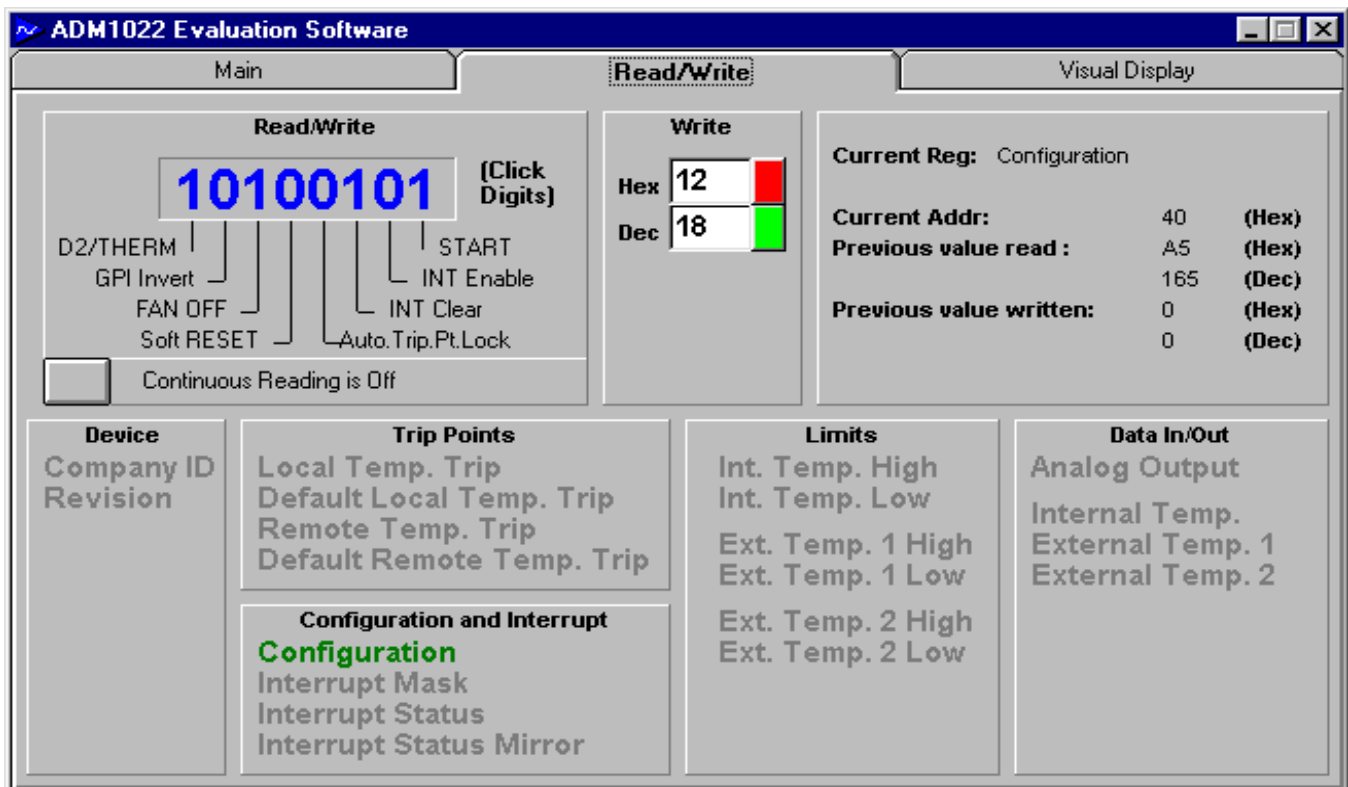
ADM1022 Evaluation Software

Main
Read/Write
Visual Display

Read/Write

10100101
(Click Digits)

D2/THERM
GPI Invert
FAN OFF
Soft RESET
START
INT Enable
INT Clear
Auto.Trip.Pt.Lock

Continuous Reading is Off

Write
Hex 12
Dec 18

Current Reg: Configuration

| Current Addr: | 40 | (Hex) |
|---|---|---|
| Previous value read : | A5 | (Hex) |
| | 165 | (Dec) |
| Previous value written: | 0 | (Hex) |
| | 0 | (Dec) |

Device
Company ID
Revision

Trip Points
Local Temp. Trip
Default Local Temp. Trip
Remote Temp. Trip
Default Remote Temp. Trip

Configuration and Interrupt
Configuration
Interrupt Mask
Interrupt Status
Interrupt Status Mirror

Limits
Int. Temp. High
Int. Temp. Low
Ext. Temp. 1 High
Ext. Temp. 1 Low
Ext. Temp. 2 High
Ext. Temp. 2 Low

Data In/Out
Analog Output
Internal Temp.
External Temp. 1
External Temp. 2